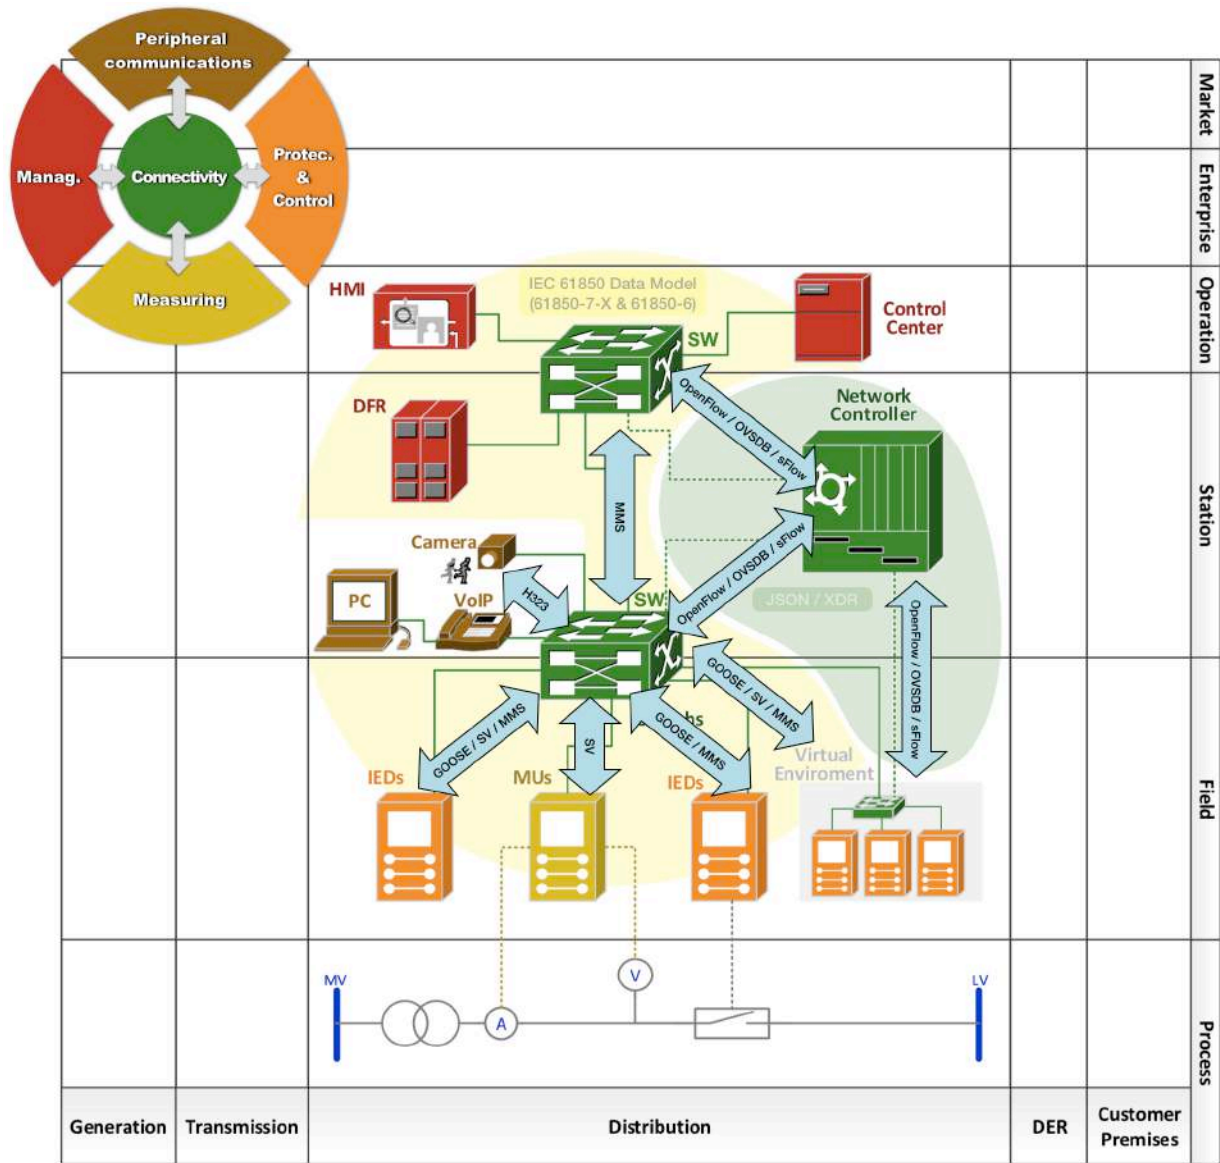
Peripheral communications

Manag.

Connectivity

Protec. & Control

Measuring

Market

Enterprise

Operation

Station

Field

Process

IEC 61850 Data Model (61850-7-X & 61850-6)

HMI

SW

Control Center

DFR

OpenFlow / OVSDB / sFlow

Network Controller

MMS

Camera

OpenFlow / OVSDB / sFlow

PC

VoIP

H323

SW

JSON / XDR

GOOSE / SV / MMS

GOOSE / SV / MMS

OpenFlow / OVSDB / sFlow

SV

bs

GOOSE / MMS

Virtual Enviroment

IEDs

MUs

IEDs

MV

V

LV

A

Generation

Transmission

Distribution

DER

Customer Premises